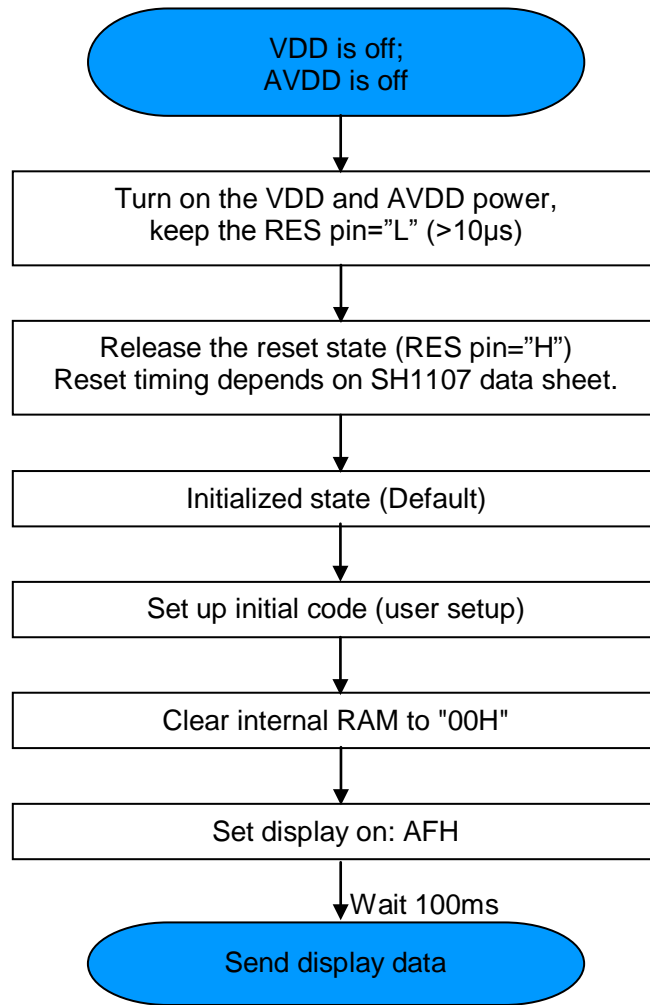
VDD is off;
AVDD is off

Turn on the VDD and AVDD power, keep the RES pin=”L” (>10μs)

Release the reset state (RES pin=”H”)
Reset timing depends on SH1107 data sheet.

Initialized state (Default)

Set up initial code (user setup)

Clear internal RAM to "00H"

Set display on: AFH

Wait 100ms

Send display data